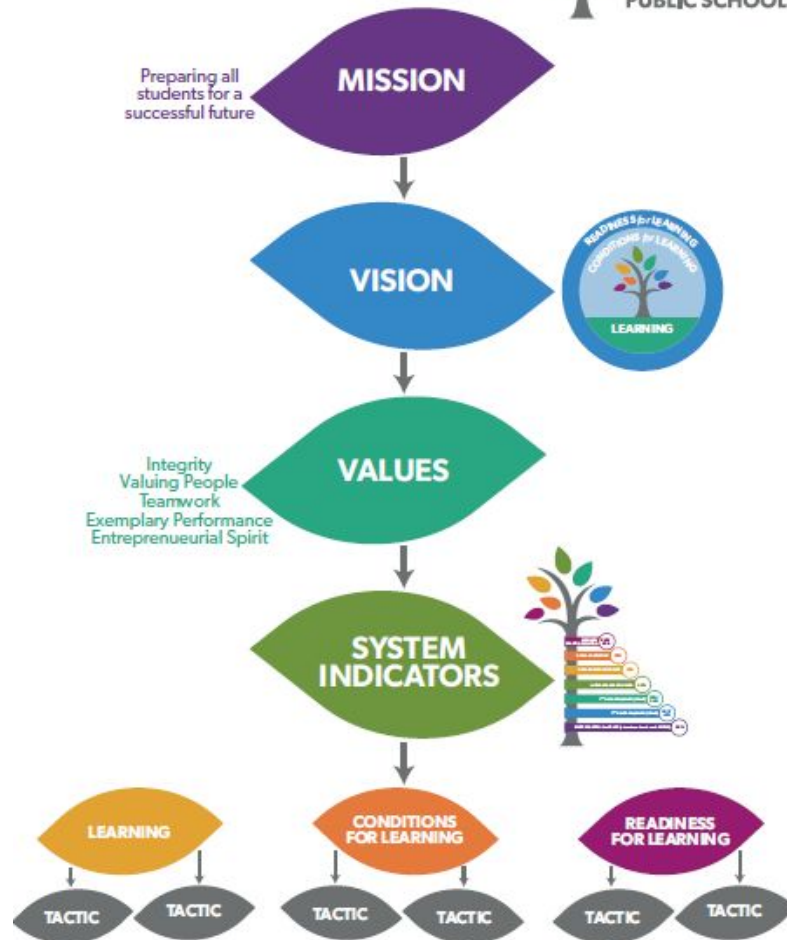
PUBLIC SCHOOL

MISSION

Preparing all students for a successful future

VISION

READINESS for LEARNING
CONDITIONS for LEARNING
LEARNING

VALUES

Integrity
Valuing People
Teamwork
Exemplary Performance
Entreprenueurial Spirit

SYSTEM INDICATORS

LEARNING

CONDITIONS FOR LEARNING

READINESS FOR LEARNING

TACTIC

TACTIC

TACTIC

TACTIC

TACTIC

TACTIC